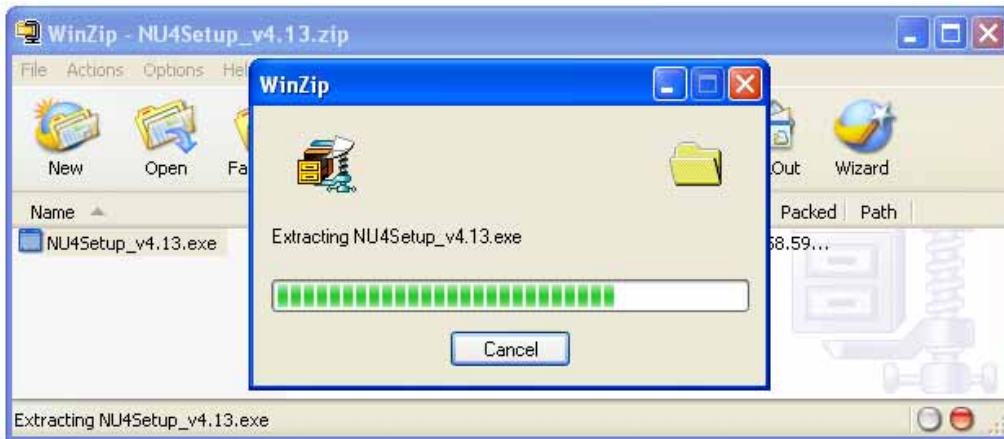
WinZip - NU4Setup_v4.13.zip

File Actions Options Hel

New Open Fa

Out Wizard

Name

NU4Setup_v4.13.exe

Packed Path

58.59...

WinZip

Extracting NU4Setup_v4.13.exe

Cancel

Extracting NU4Setup_v4.13.exe